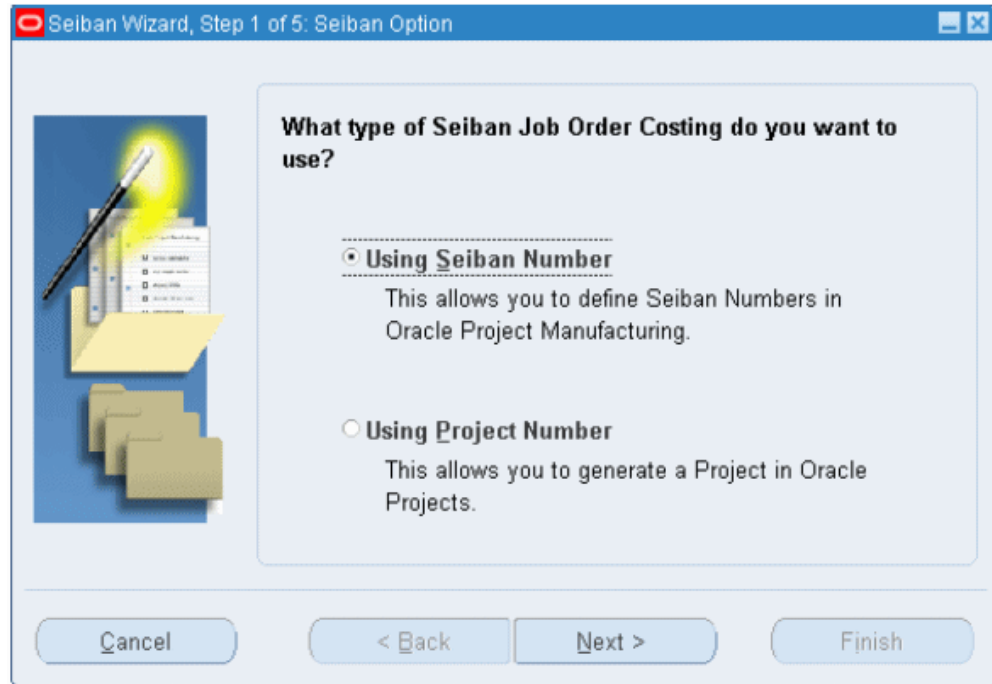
Seiban Wizard, Step 1 of 5: Seiban Option

What type of Seiban Job Order Costing do you want to use?

Using Seiban Number
This allows you to define Seiban Numbers in Oracle Project Manufacturing.

Using Project Number
This allows you to generate a Project in Oracle Projects.

Cancel

< Back

Next >

Finish